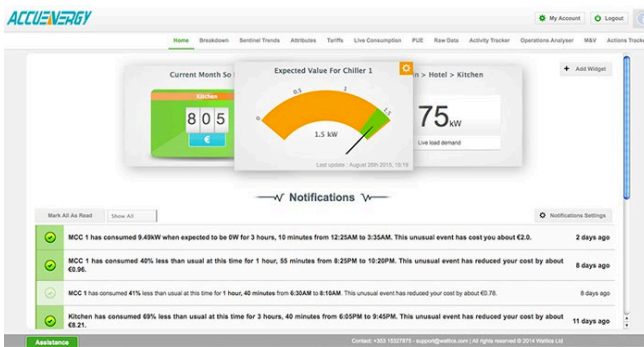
ACCUENERGY

My Account Logout

Home Breakdown Sentinel Trends Attributes Tariffs Live Consumption PUE Raw Data Activity Tracker Operations Analyser M&V Actions Track

Current Month So

Kitchen

805

€

Expected Value For Chiller 1

0 0.5 1 1.5

1.5 kW

Last update : August 20th 2015, 15:19

> Hotel > Kitchen

Add Widget

75kW

Live load demand

Notifications

Mark All As Read Show All

Notifications Settings

MCC 1 has consumed 9.49kW when expected to be 0W for 3 hours, 10 minutes from 12:25AM to 3:35AM. This unusual event has cost you about €2.0. 2 days ago

MCC 1 has consumed 40% less than usual at this time for 1 hour, 55 minutes from 8:25PM to 10:20PM. This unusual event has reduced your cost by about €0.96. 8 days ago

MCC 1 has consumed 41% less than usual at this time for 1 hour, 40 minutes from 6:30AM to 8:10AM. This unusual event has reduced your cost by about €0.78. 8 days ago

Kitchen has consumed 69% less than usual at this time for 3 hours, 40 minutes from 6:05PM to 9:45PM. This unusual event has reduced your cost by about €8.21. 11 days ago

Assistance

Contact: +353 15027875 - support@wattics.com | All rights reserved © 2014 Wattics Ltd